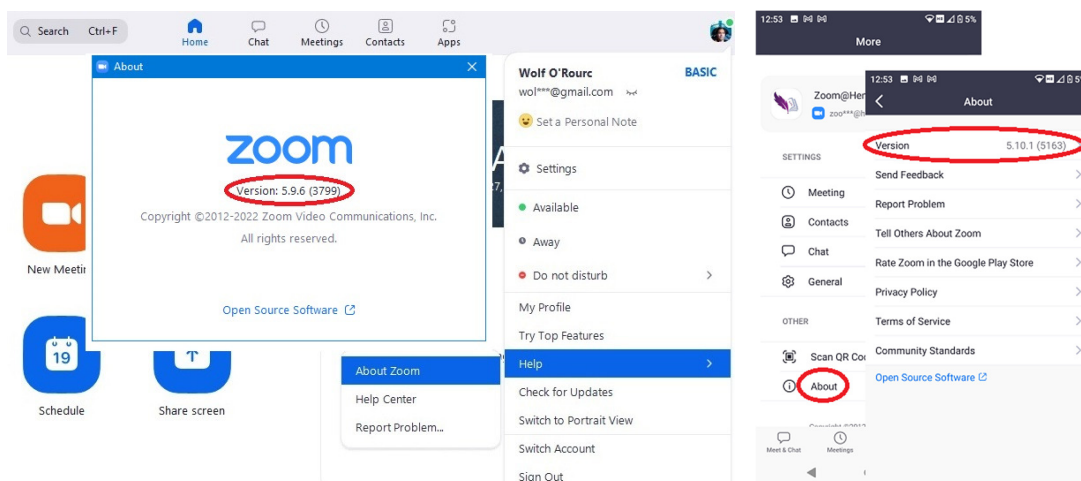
Search Ctrl+F
Home
Chat
Meetings
Contacts
Apps

About
zoom
Version: 5.9.6 (3799)
Copyright ©2012-2022 Zoom Video Communications, Inc.
All rights reserved.
Open Source Software

New Meetin
19
Schedule
Share screen

About Zoom
Help Center
Report Problem...

Wolf O'Rourc
BASIC
wol***@gmail.com
Set a Personal Note
Settings
Available
Away
Do not disturb
My Profile
Try Top Features
Help
Check for Updates
Switch to Portrait View
Switch Account
Sign Out

12:53
5%
More

Zoom@Her
zoo***@h
SETTINGS
Meeting
Contacts
Chat
General
OTHER
Scan QR Co
About
Copyright ©2012
Meet & Chat
Meetings

12:53
About
Version
5.10.1 (5163)
Send Feedback
Report Problem
Tell Others About Zoom
Rate Zoom in the Google Play Store
Privacy Policy
Terms of Service
Community Standards
Open Source Software